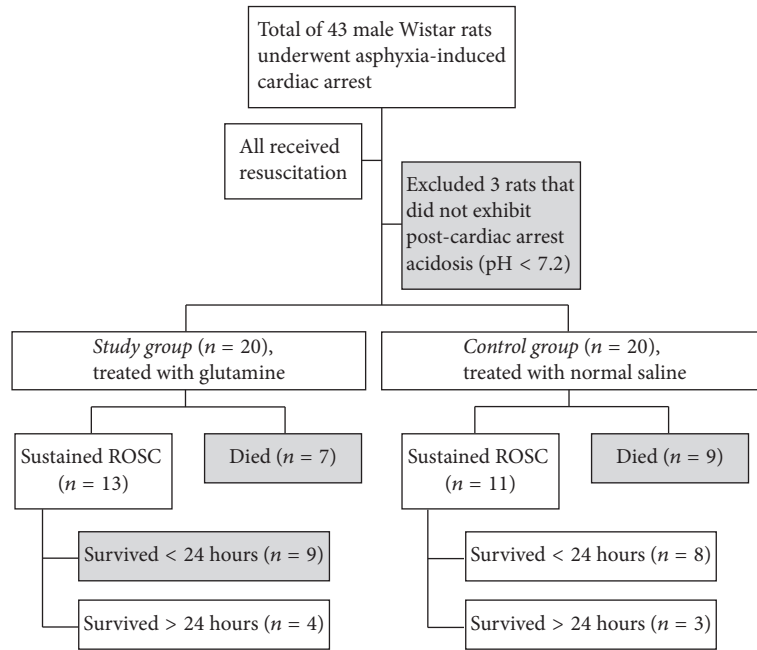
Total of 43 male Wistar rats underwent asphyxia-induced cardiac arrest

All received resuscitation

Excluded 3 rats that did not exhibit post-cardiac arrest acidosis (pH < 7.2)

*Study group* ($n$ = 20), treated with glutamine

*Control group* ($n$ = 20), treated with normal saline

Sustained ROSC ($n$ = 13)

Died ($n$ = 7)

Sustained ROSC ($n$ = 11)

Died ($n$ = 9)

Survived < 24 hours ($n$ = 9)

Survived > 24 hours ($n$ = 4)

Survived < 24 hours ($n$ = 8)

Survived > 24 hours ($n$ = 3)